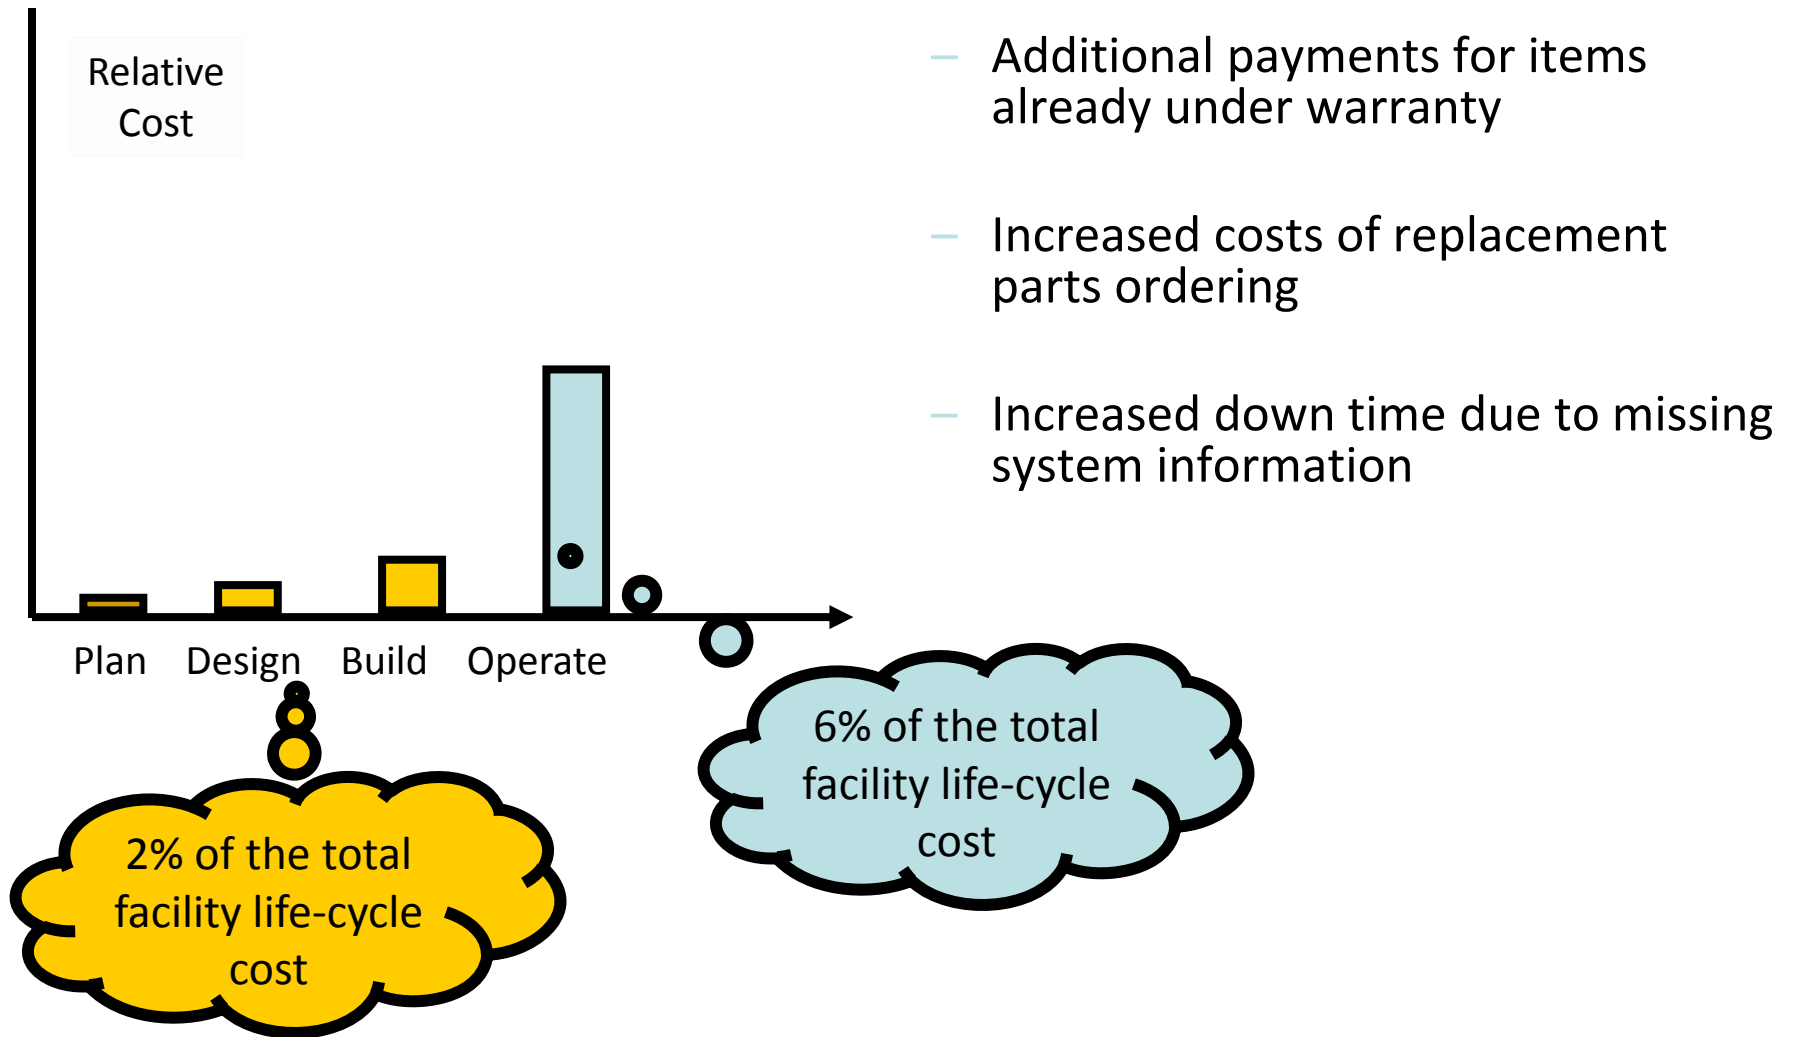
Relative Cost

Plan Design Build Operate

2% of the total facility life-cycle cost

6% of the total facility life-cycle cost

– Additional payments for items already under warranty

– Increased costs of replacement parts ordering

– Increased down time due to missing system information